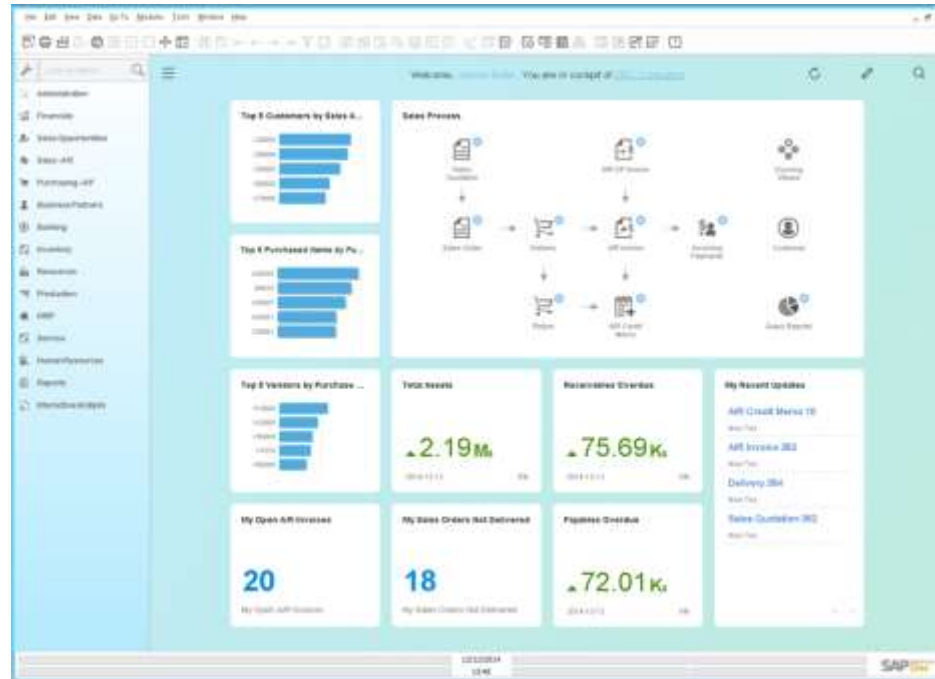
File Edit View Data Go To Modules Tools Window Help

Administration
Financials
Sales Opportunities
Sales - A/R
Purchasing - A/P
Business Partners
Banking
Inventory
Resources
Production
MRP
Service
Human Resources
Reports
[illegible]

Welcome, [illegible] You are in cockpit of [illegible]

Top 5 Customers by Sales A...

Sales Process

Sales Quotation
A/R DP Invoice
Choosing Wizard
Sales Order
Delivery
A/R Invoice
Incoming Payments
Customer
Return
A/R Credit Memo
Sales Reports

Top 5 Purchased Items by Pu...

Top 5 Vendors by Purchase ...

Total Assets
$\blacktriangle$2.19M
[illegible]

Receivables Overdue
$\blacktriangle$75.69K
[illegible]

My Recent Updates
A/R Credit Memo 10
A/R Invoice 363
Delivery 384
Sales Quotation 362

My Open A/R Invoices
20
My Open A/R Invoices

My Sales Orders Not Delivered
18
My Sales Orders Not Delivered

Payables Overdue
$\blacktriangle$72.01K
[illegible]

SAP